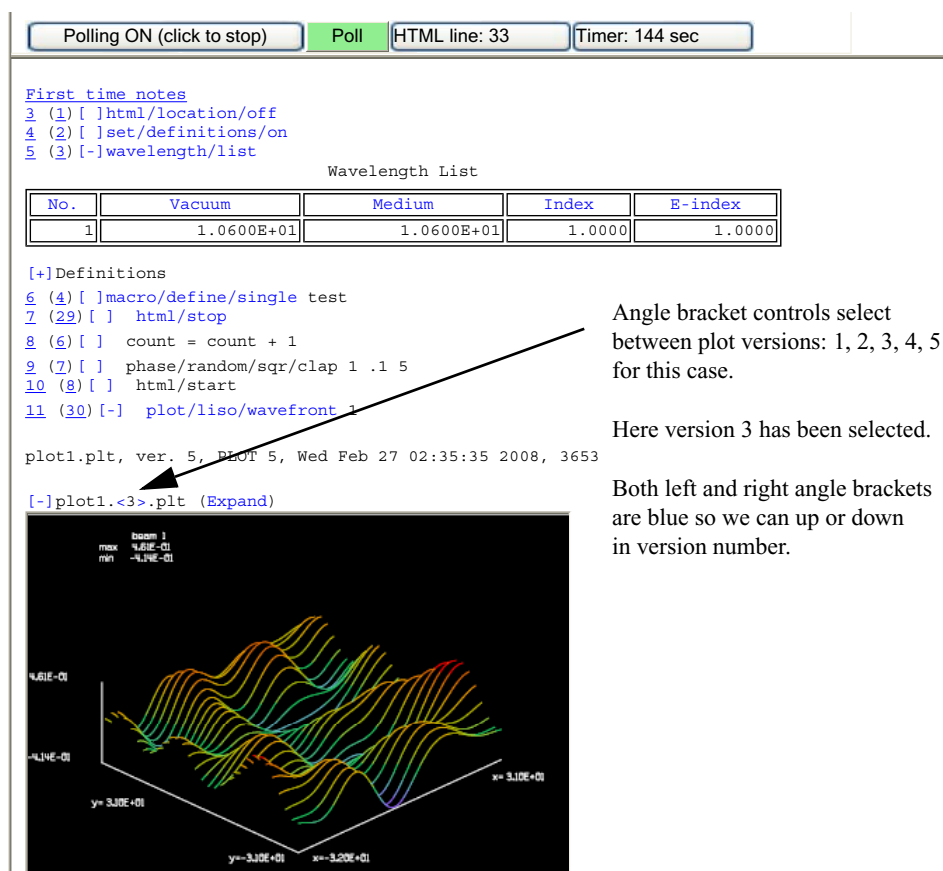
Polling ON (click to stop) Poll HTML line: 33 Timer: 144 sec

First time notes
3 (1) [ ] html/location/off
4 (2) [ ] set/definitions/on
5 (3) [-] wavelength/list

Wavelength List

| No. | Vacuum | Medium | Index | E-index |
|---|---|---|---|---|
| 1 | 1.0600E+01 | 1.0600E+01 | 1.0000 | 1.0000 |

[+] Definitions
6 (4) [ ] macro/define/single test
7 (29) [ ] html/stop
8 (6) [ ] count = count + 1
9 (7) [ ] phase/random/sqr/clap 1 .1 5
10 (8) [ ] html/start
11 (30) [-] plot/liso/wavefront 1

plot1.plt, ver. 5, PLOT 5, Wed Feb 27 02:35:35 2008, 3653

[-] plot1.<3>.plt (Expand)

beam 1
max 4.61E-01
min -4.14E-01

4.61E-01
-4.14E-01
x= 3.10E+01
y= 3.10E+01
y=-3.10E+01 x=-3.20E+01

Angle bracket controls select between plot versions: 1, 2, 3, 4, 5 for this case.

Here version 3 has been selected.

Both left and right angle brackets are blue so we can up or down in version number.